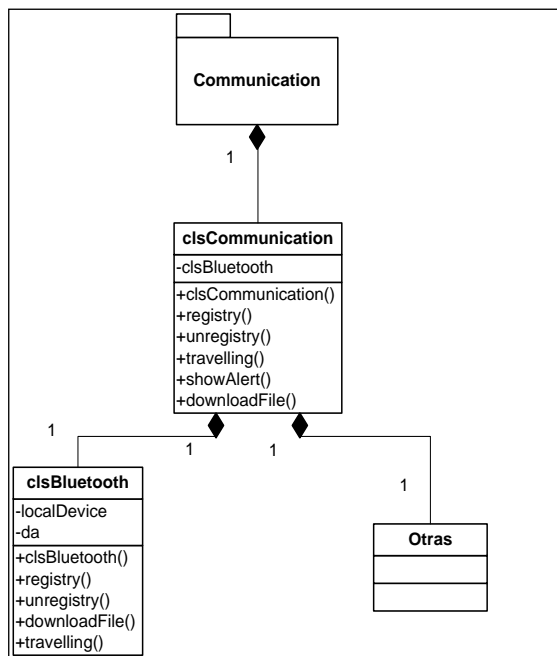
Communication

1

clsCommunication

-clsBluetooth

+clsCommunication()
+registry()
+unregistry()
+travelling()
+showAlert()
+downloadFile()

1

1

1

1

clsBluetooth

-localDevice
-da

+clsBluetooth()
+registry()
+unregistry()
+downloadFile()
+travelling()

Otras